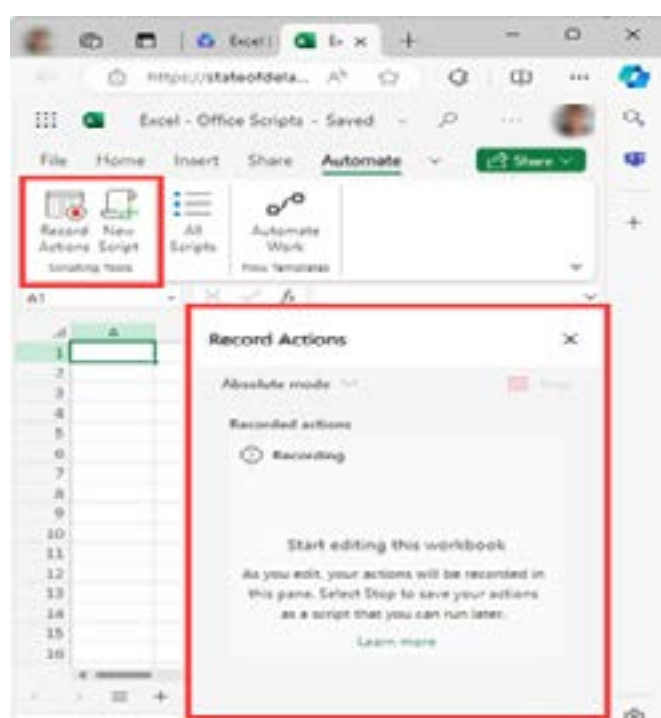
Excel | E× +

https://stateofdela... A

Excel - Office Scripts - Saved

File Home Insert Share Automate

Share

Record Actions New Script

Scripting Tools

All Scripts

Automate Work

Flow Templates

A1

A

1
2
3
4
5
6
7
8
9
10
11
12
13
14
15
16

Record Actions

Absolute mode

Stop

Recorded actions

Recording

Start editing this workbook

As you edit, your actions will be recorded in this pane. Select Stop to save your actions as a script that you can run later.

Learn more